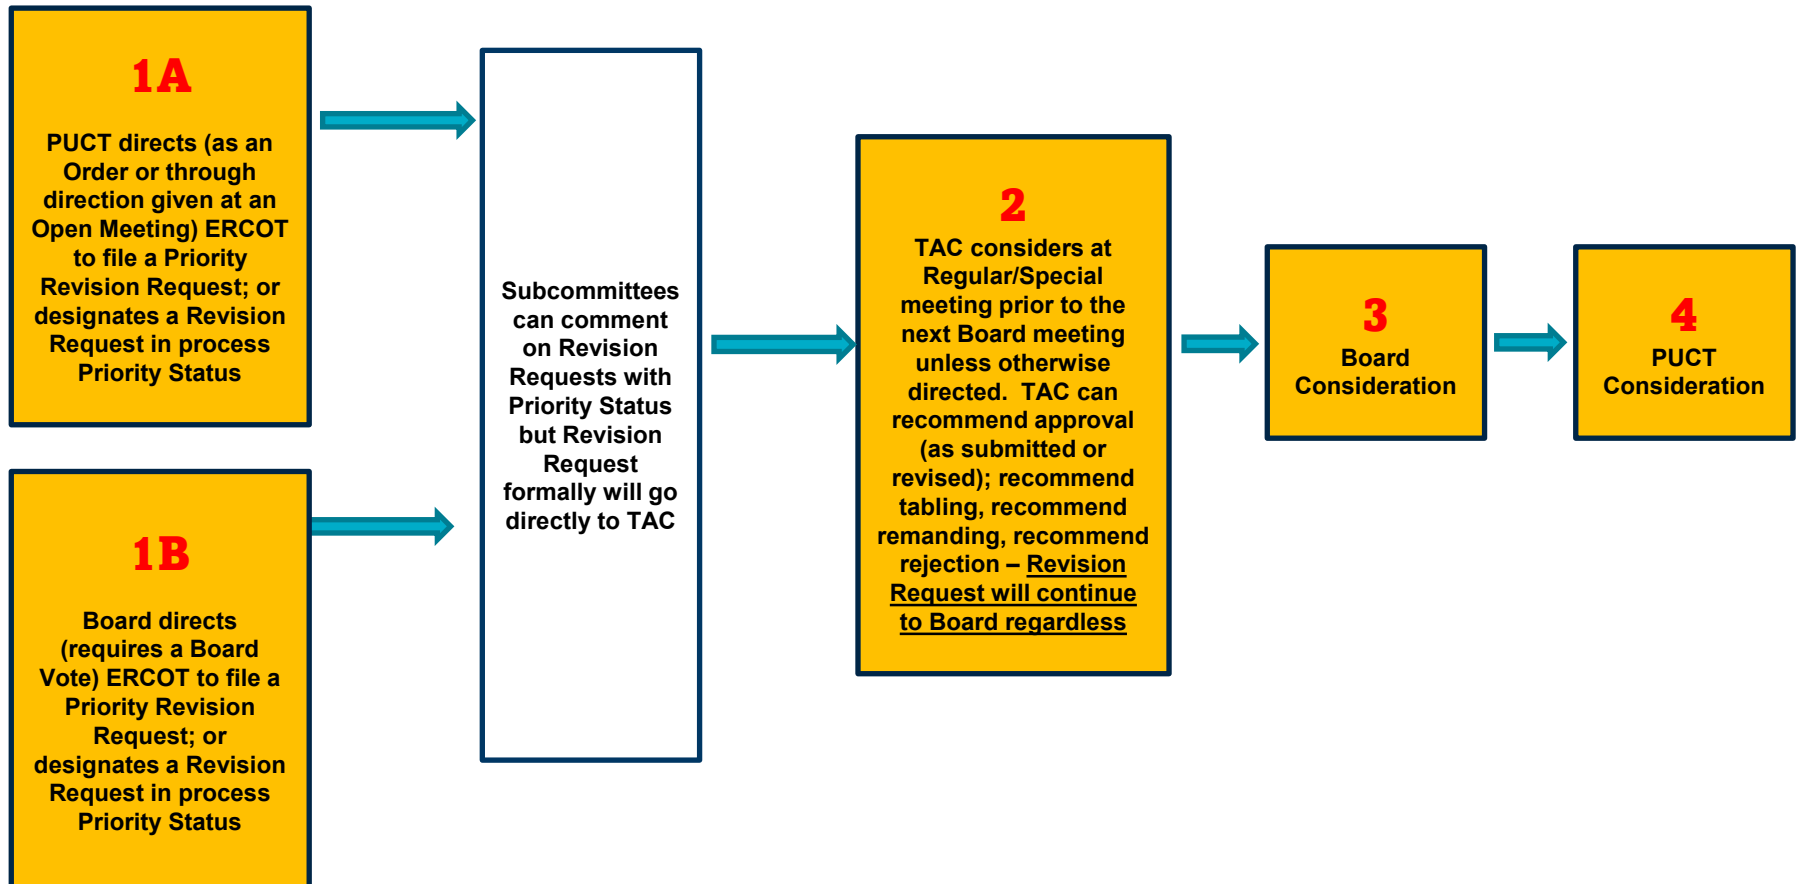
1A

PUCT directs (as an Order or through direction given at an Open Meeting) ERCOT to file a Priority Revision Request; or designates a Revision Request in process Priority Status

1B

Board directs (requires a Board Vote) ERCOT to file a Priority Revision Request; or designates a Revision Request in process Priority Status

Subcommittees can comment on Revision Requests with Priority Status but Revision Request formally will go directly to TAC

2

TAC considers at Regular/Special meeting prior to the next Board meeting unless otherwise directed. TAC can recommend approval (as submitted or revised); recommend tabling, recommend remanding, recommend rejection – Revision Request will continue to Board regardless

3

Board Consideration

4

PUCT Consideration